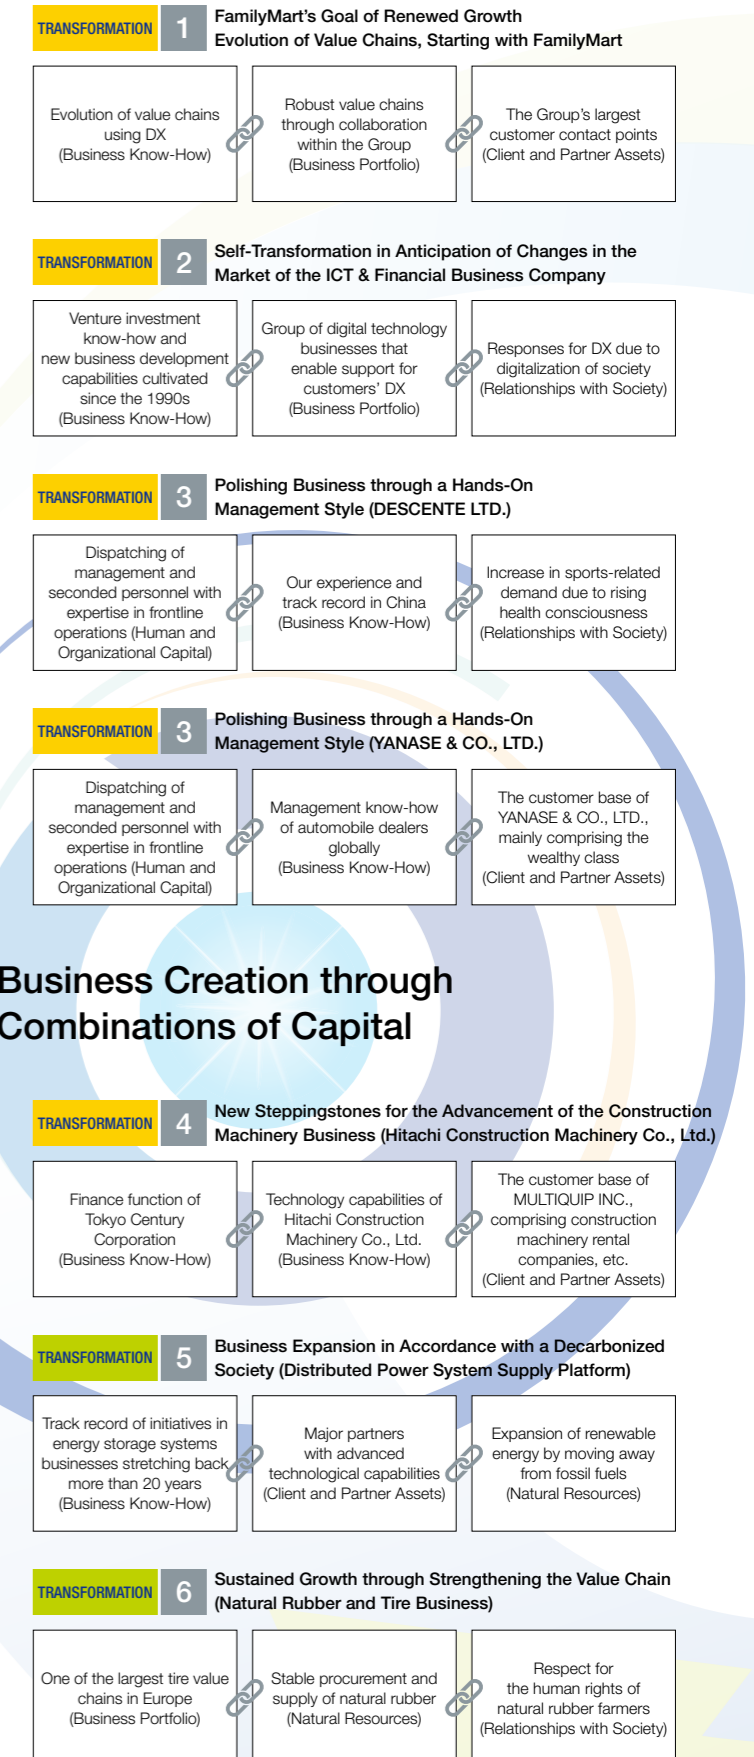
TRANSFORMATION 1 FamilyMart's Goal of Renewed Growth Evolution of Value Chains, Starting with FamilyMart

Evolution of value chains using DX (Business Know-How)

Robust value chains through collaboration within the Group (Business Portfolio)

The Group's largest customer contact points (Client and Partner Assets)

TRANSFORMATION 2 Self-Transformation in Anticipation of Changes in the Market of the ICT & Financial Business Company

Venture investment know-how and new business development capabilities cultivated since the 1990s (Business Know-How)

Group of digital technology businesses that enable support for customers' DX (Business Portfolio)

Responses for DX due to digitalization of society (Relationships with Society)

TRANSFORMATION 3 Polishing Business through a Hands-On Management Style (DESCENTE LTD.)

Dispatching of management and seconded personnel with expertise in frontline operations (Human and Organizational Capital)

Our experience and track record in China (Business Know-How)

Increase in sports-related demand due to rising health consciousness (Relationships with Society)

TRANSFORMATION 3 Polishing Business through a Hands-On Management Style (YANASE & CO., LTD.)

Dispatching of management and seconded personnel with expertise in frontline operations (Human and Organizational Capital)

Management know-how of automobile dealers globally (Business Know-How)

The customer base of YANASE & CO., LTD., mainly comprising the wealthy class (Client and Partner Assets)

Business Creation through Combinations of Capital

TRANSFORMATION 4 New Steppingstones for the Advancement of the Construction Machinery Business (Hitachi Construction Machinery Co., Ltd.)

Finance function of Tokyo Century Corporation (Business Know-How)

Technology capabilities of Hitachi Construction Machinery Co., Ltd. (Business Know-How)

The customer base of MULTIQUIP INC., comprising construction machinery rental companies, etc. (Client and Partner Assets)

TRANSFORMATION 5 Business Expansion in Accordance with a Decarbonized Society (Distributed Power System Supply Platform)

Track record of initiatives in energy storage systems businesses stretching back more than 20 years (Business Know-How)

Major partners with advanced technological capabilities (Client and Partner Assets)

Expansion of renewable energy by moving away from fossil fuels (Natural Resources)

TRANSFORMATION 6 Sustained Growth through Strengthening the Value Chain (Natural Rubber and Tire Business)

One of the largest tire value chains in Europe (Business Portfolio)

Stable procurement and supply of natural rubber (Natural Resources)

Respect for the human rights of natural rubber farmers (Relationships with Society)